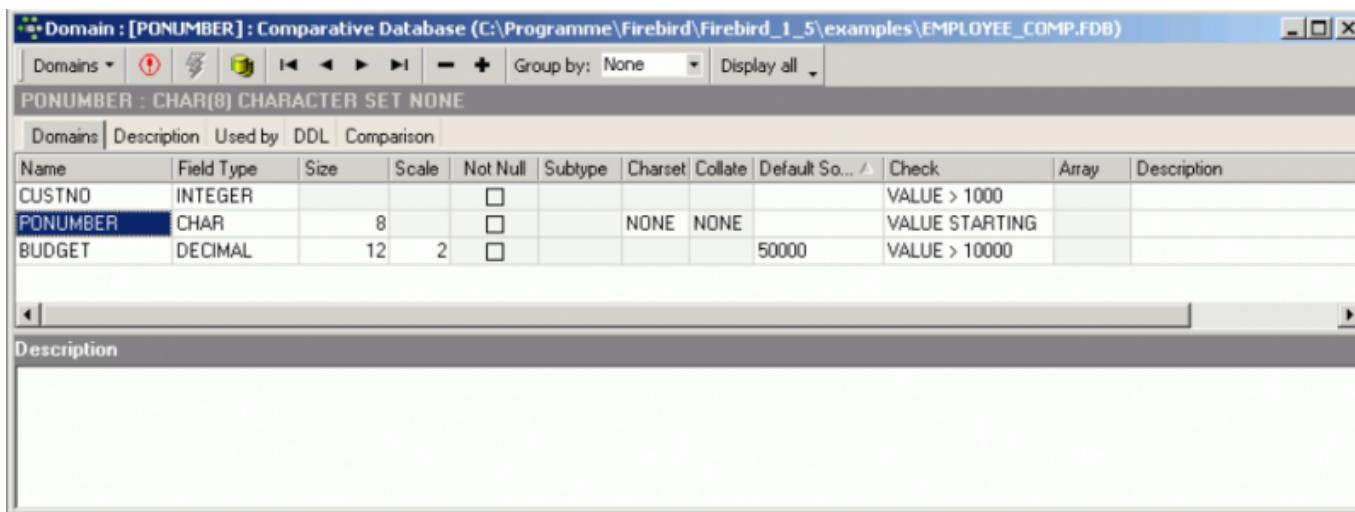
Domain : [PONUMBER] : Comparative Database (C:\Programme\Firebird\Firebird_1_5\examples\EMPLOYEE_COMP.FDB)

Domains ▾ | Group by: None | Display all

PONUMBER : CHAR(8) CHARACTER SET NONE

Domains | Description | Used by | DDL | Comparison

| Name | Field Type | Size | Scale | Not Null | Subtype | Charset | Collate | Default So... | Check | Array | Description |
|---|---|---|---|---|---|---|---|---|---|---|---|
| CUSTNO | INTEGER | | | ☐ | | | | | VALUE > 1000 | | |
| PONUMBER | CHAR | 8 | | ☐ | | NONE | NONE | | VALUE STARTING | | |
| BUDGET | DECIMAL | 12 | 2 | ☐ | | | | 50000 | VALUE > 10000 | | |

Description